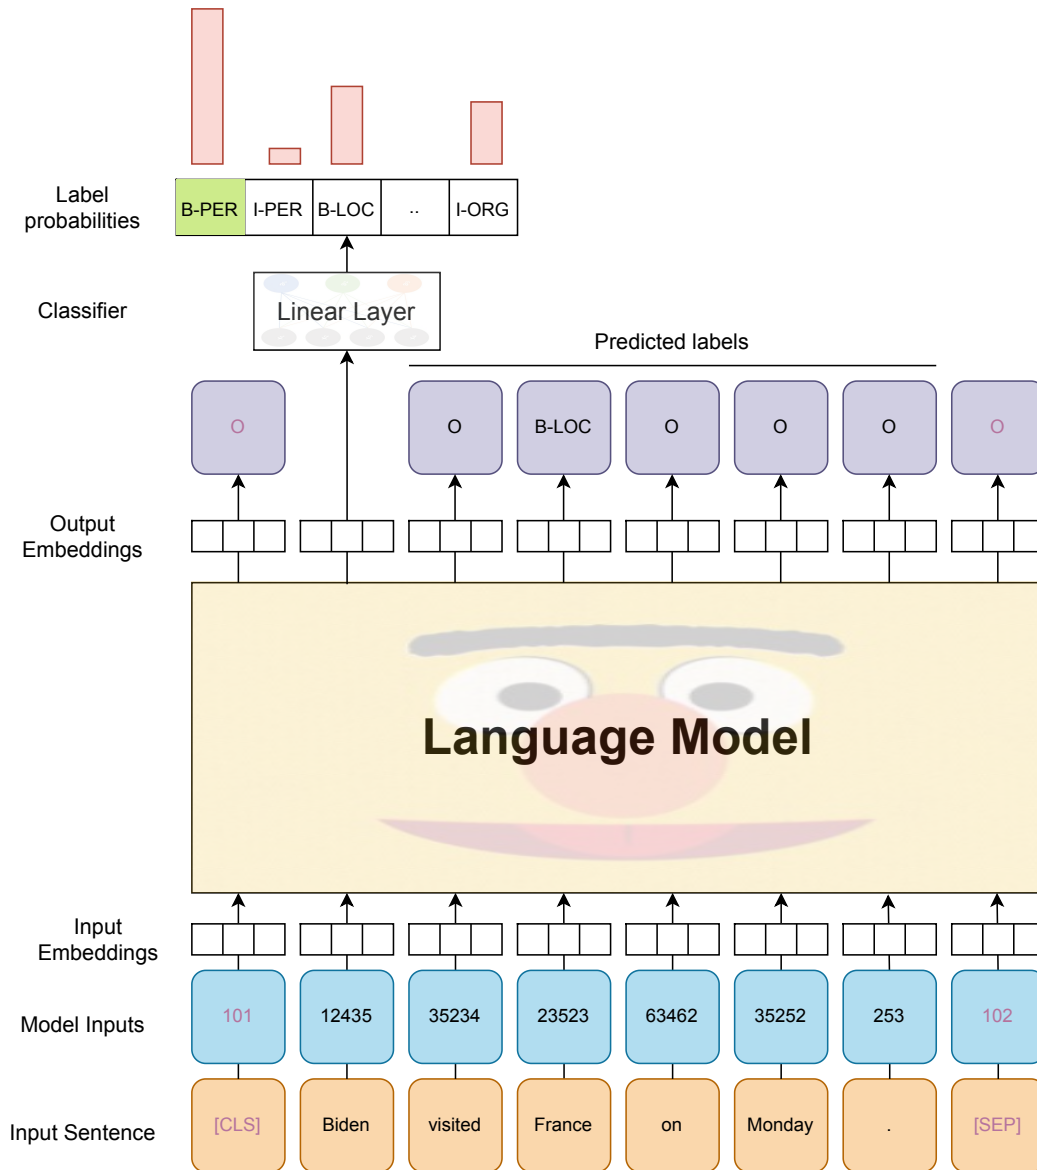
Label probabilities

| B-PER | I-PER | B-LOC | .. | I-ORG |
|---|---|---|---|---|

Classifier

Linear Layer

Predicted labels

O O B-LOC O O O O

Output Embeddings

Language Model

Input Embeddings

Model Inputs

101 12435 35234 23523 63462 35252 253 102

Input Sentence

[CLS] Biden visited France on Monday . [SEP]